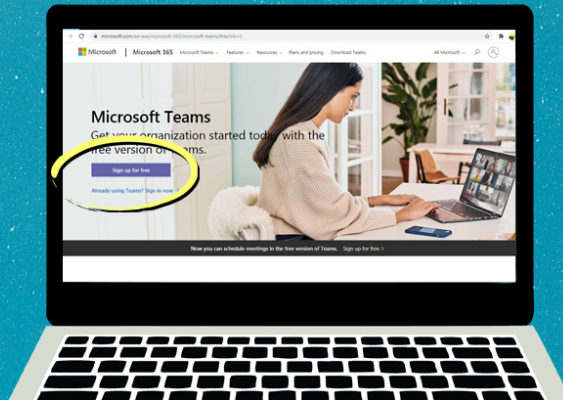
microsoft.com/en-us/microsoft-365/microsoft-teams/free?rtc=1

Microsoft | Microsoft 365 Microsoft Teams Features Resources Plans and pricing Download Teams All Microsoft

Microsoft Teams

Get your organization started today with the free version of Teams.

Sign up for free

Already using Teams? Sign in now

Now you can schedule meetings in the free version of Teams. Sign up for free ›